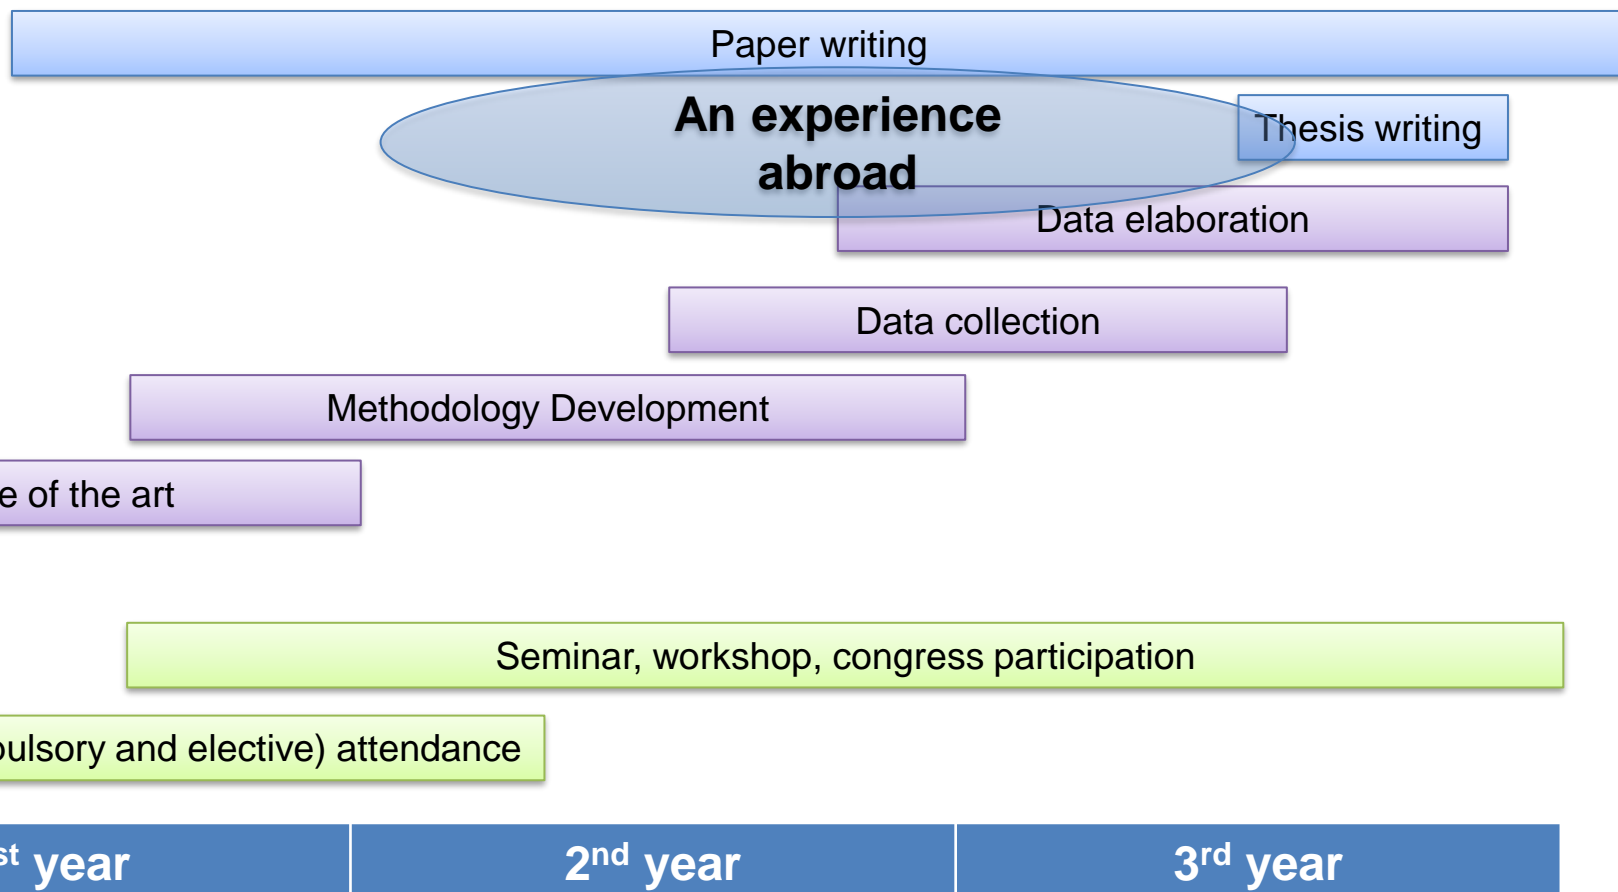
Paper writing

An experience abroad

Thesis writing

Data elaboration

Data collection

Methodology Development

e of the art

Seminar, workshop, congress participation

ulsory and elective) attendance

$^{st}$ year

2$^{nd}$ year

3$^{rd}$ year